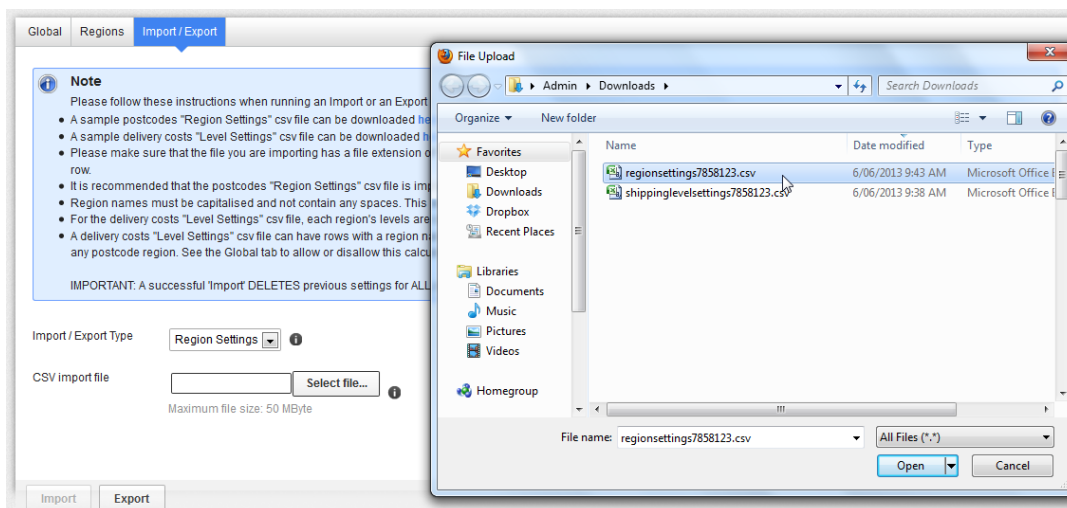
Global Regions Import / Export

Note

Please follow these instructions when running an Import or an Export

- A sample postcodes "Region Settings" csv file can be downloaded he
- A sample delivery costs "Level Settings" csv file can be downloaded h
- Please make sure that the file you are importing has a file extension o row.
- It is recommended that the postcodes "Region Settings" csv file is imp
- Region names must be capitalised and not contain any spaces. This
- For the delivery costs "Level Settings" csv file, each region's levels are
- A delivery costs "Level Settings" csv file can have rows with a region n any postcode region. See the Global tab to allow or disallow this calcu

IMPORTANT: A successful 'Import' DELETES previous settings for ALL

Import / Export Type Region Settings

CSV import file Select file...

Maximum file size: 50 MByte

Import Export

File Upload

Admin ▸ Downloads ▸

Search Downloads

Organize ▾ New folder

Favorites
Desktop
Downloads
Dropbox
Recent Places

Libraries
Documents
Music
Pictures
Videos

Homegroup

| Name | Date modified | Type |
|---|---|---|
| regionsettings7858123.csv | 6/06/2013 9:43 AM | Microsoft Office E |
| shippinglevelsettings7858123.csv | 6/06/2013 9:38 AM | Microsoft Office E |

File name: regionsettings7858123.csv

All Files (*.*)

Open Cancel